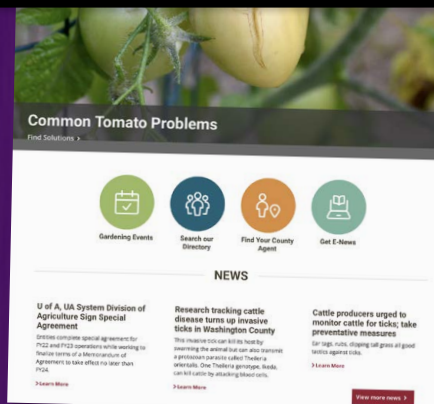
Common Tomato Problems

Find Solutions >

Gardening Events

Search our Directory

Find Your County Agent

Get E-News

NEWS

U of A, UA System Division of Agriculture Sign Special Agreement

Entities complete special agreement for FY22 and FY23 operations while working to finalize terms of a Memorandum of Agreement to take effect no later than FY24.

> Learn More

Research tracking cattle disease turns up invasive ticks in Washington County

This invasive tick can kill its host by swarming the animal but can also transmit a protozoan parasite called Theileria orientalis. One Theileria genotype, Ikeda, can kill cattle by attacking blood cells.

> Learn More

Cattle producers urged to monitor cattle for ticks; take preventative measures

Ear tags, rubs, clipping tall grass all good tactics against ticks.

> Learn More

View more news >